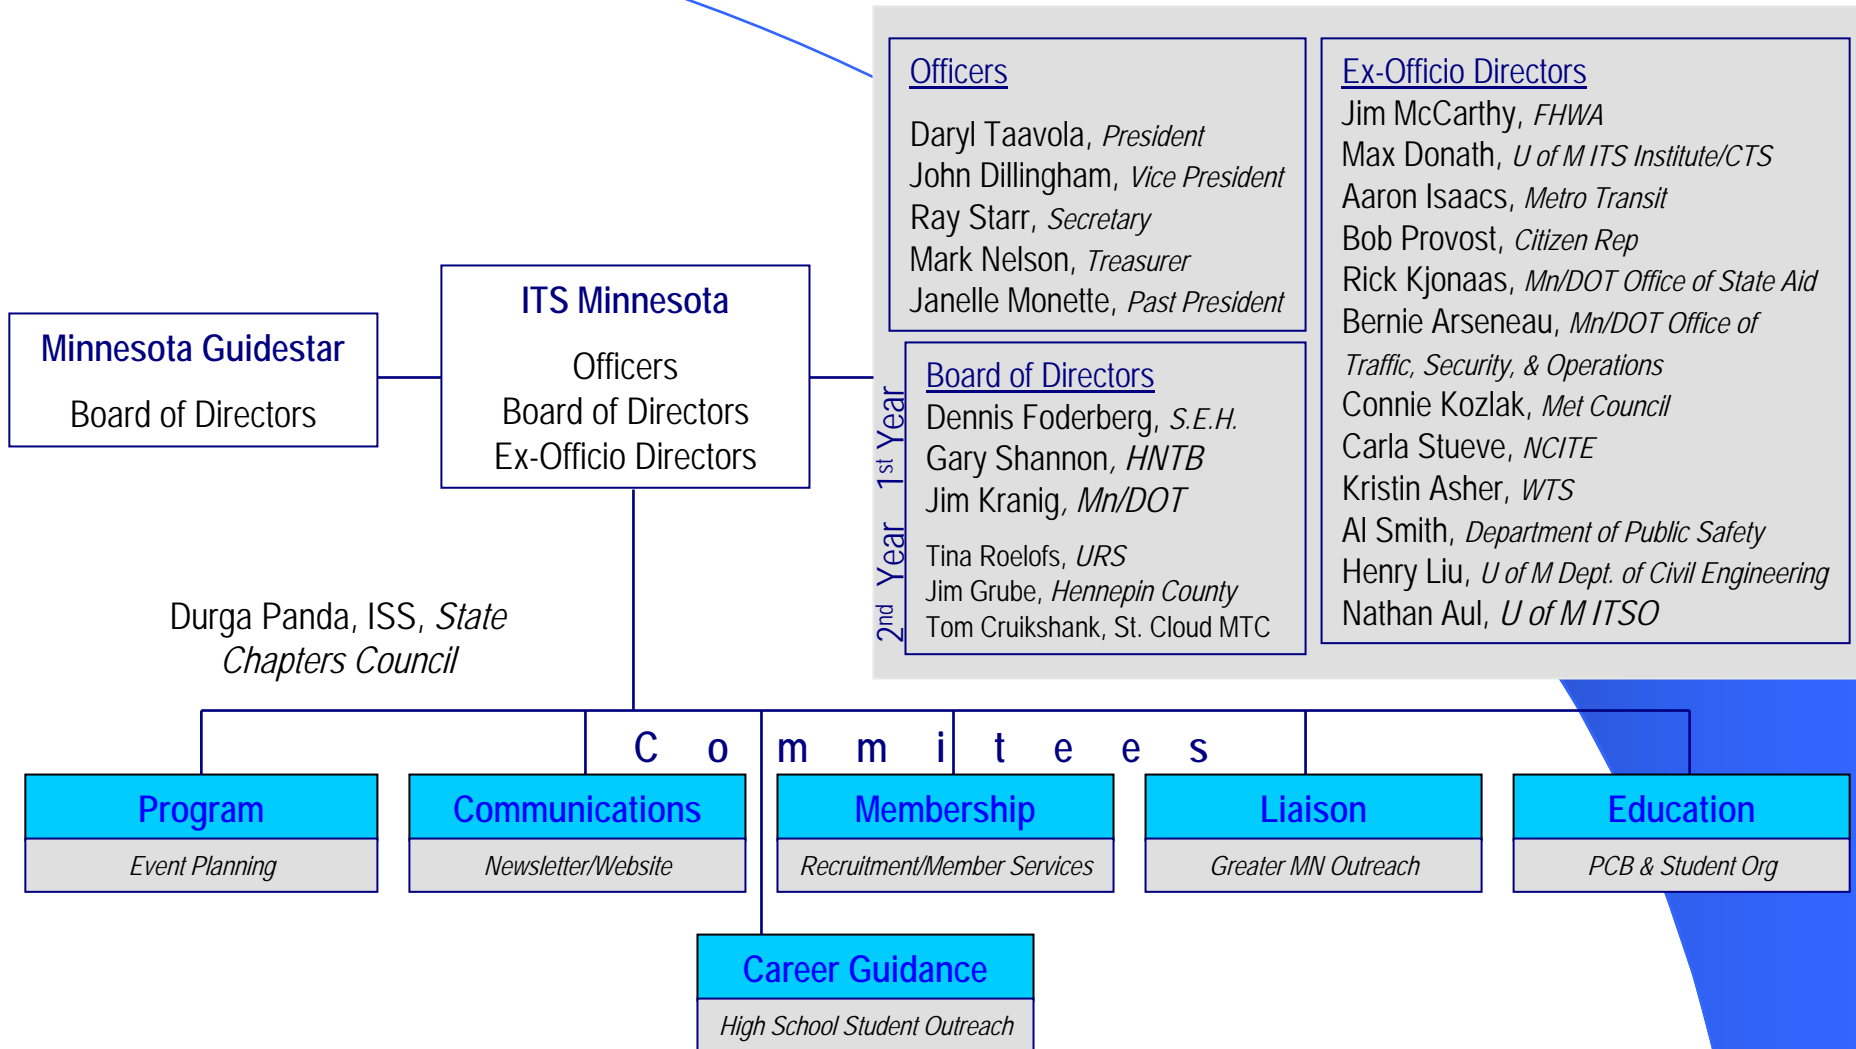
Minnesota Guidestar

Board of Directors

ITS Minnesota

Officers
Board of Directors
Ex-Officio Directors

Officers

Daryl Taavola, *President*
John Dillingham, *Vice President*
Ray Starr, *Secretary*
Mark Nelson, *Treasurer*
Janelle Monette, *Past President*

1st Year

Board of Directors
Dennis Foderberg, *S.E.H.*
Gary Shannon, *HNTB*
Jim Kranig, *Mn/DOT*

2nd Year

Tina Roelofs, *URS*
Jim Grube, *Hennepin County*
Tom Cruikshank, St. Cloud MTC

Ex-Officio Directors
Jim McCarthy, *FHWA*
Max Donath, *U of M ITS Institute/CTS*
Aaron Isaacs, *Metro Transit*
Bob Provost, *Citizen Rep*
Rick Kjonaas, *Mn/DOT Office of State Aid*
Bernie Arseneau, *Mn/DOT Office of Traffic, Security, & Operations*
Connie Kozlak, *Met Council*
Carla Stueve, *NCITE*
Kristin Asher, *WTS*
Al Smith, *Department of Public Safety*
Henry Liu, *U of M Dept. of Civil Engineering*
Nathan Aul, *U of M ITSO*

Durga Panda, ISS, *State Chapters Council*

C o m m i t t e e s

Program
*Event Planning*

Communications
*Newsletter/Website*

Membership
*Recruitment/Member Services*

Liaison
*Greater MN Outreach*

Education
*PCB & Student Org*

Career Guidance
*High School Student Outreach*